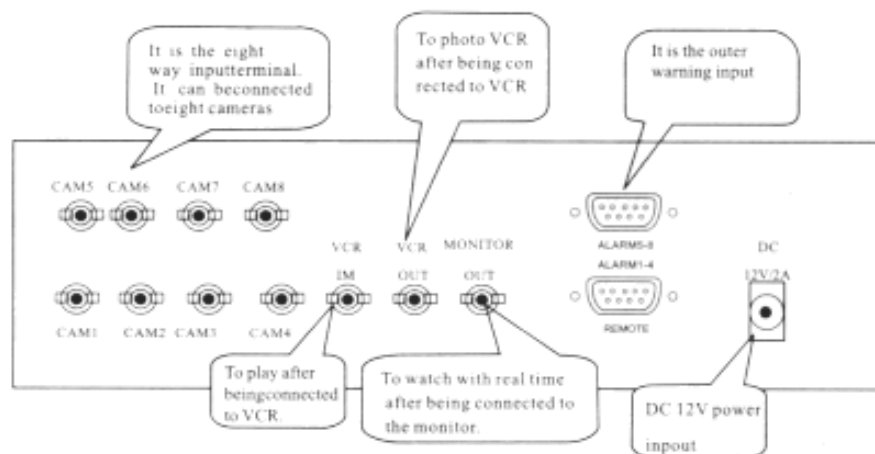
It is the eight way inputterminal. It can beconnected toeight cameras

To photo VCR after being con nected to VCR

It is the outer warning input

CAM5 CAM6 CAM7 CAM8

ALARM5-8

ALARM1-4

REMOTE

VCR IM

VCR OUT

MONITOR OUT

DC 12V/2A

CAM1 CAM2 CAM3 CAM4

To play after beingconnected to VCR.

To watch with real time after being connected to the monitor.

DC 12V power inpout